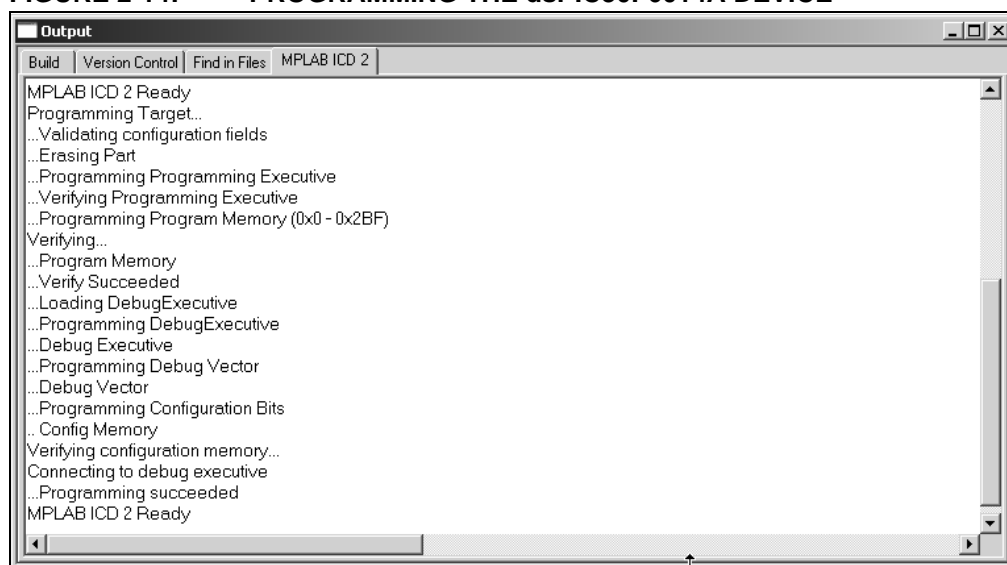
FIGURE 2-14: PROGRAMMING THE dsPIC30F6014A DEVICE

Output

Build | Version Control | Find in Files | MPLAB ICD 2

MPLAB ICD 2 Ready
Programming Target...
...Validating configuration fields
...Erasing Part
...Programming Programming Executive
...Verifying Programming Executive
...Programming Program Memory (0x0 - 0x2BF)
Verifying...
...Program Memory
...Verify Succeeded
...Loading DebugExecutive
...Programming DebugExecutive
...Debug Executive
...Programming Debug Vector
...Debug Vector
...Programming Configuration Bits
.. Config Memory
Verifying configuration memory...
Connecting to debug executive
...Programming succeeded
MPLAB ICD 2 Ready